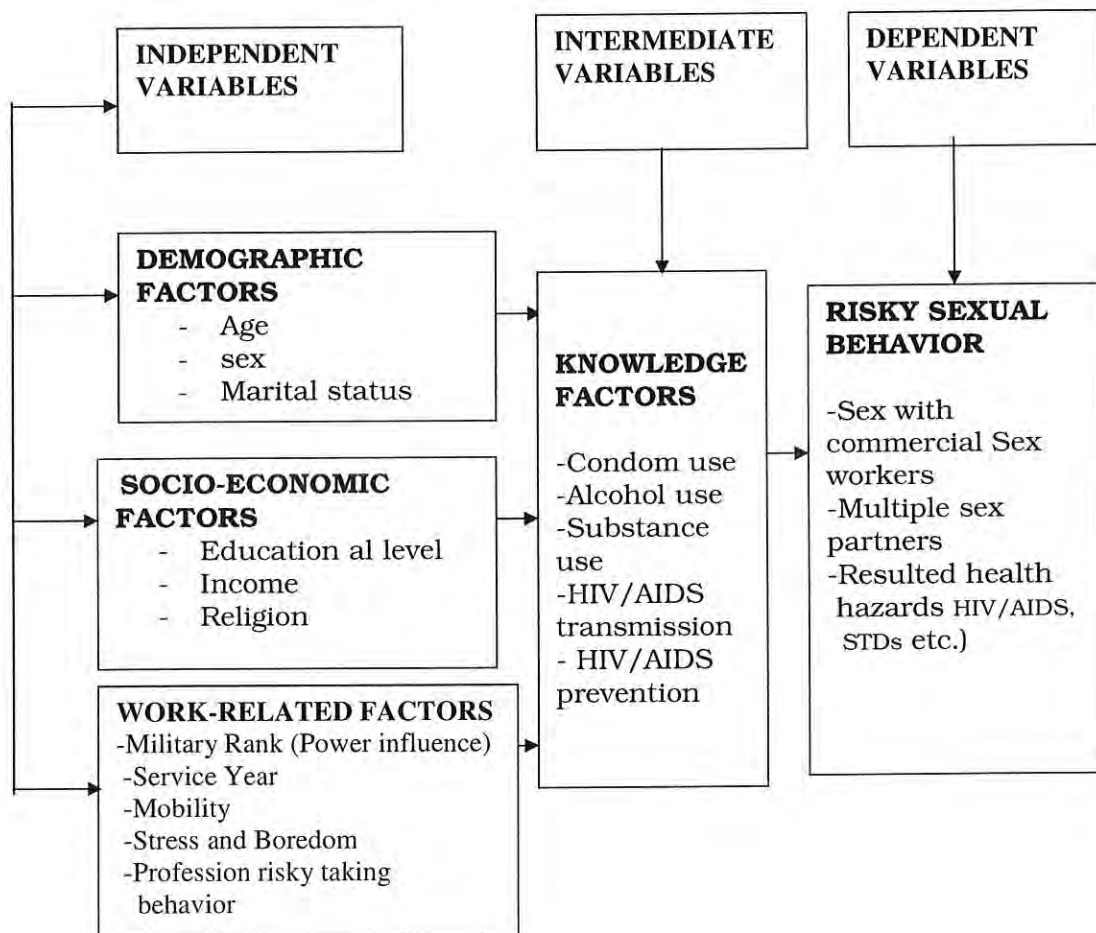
INDEPENDENT VARIABLES

INTERMEDIATE VARIABLES

DEPENDENT VARIABLES

DEMOGRAPHIC FACTORS
- Age
- sex
- Marital status

SOCIO-ECONOMIC FACTORS
- Education al level
- Income
- Religion

WORK-RELATED FACTORS
-Military Rank (Power influence)
-Service Year
-Mobility
-Stress and Boredom
-Profession risky taking behavior

KNOWLEDGE FACTORS
-Condom use
-Alcohol use
-Substance use
-HIV/AIDS transmission
- HIV/AIDS prevention

RISKY SEXUAL BEHAVIOR
-Sex with commercial Sex workers
-Multiple sex partners
-Resulted health hazards HIV/AIDS, STDs etc.)